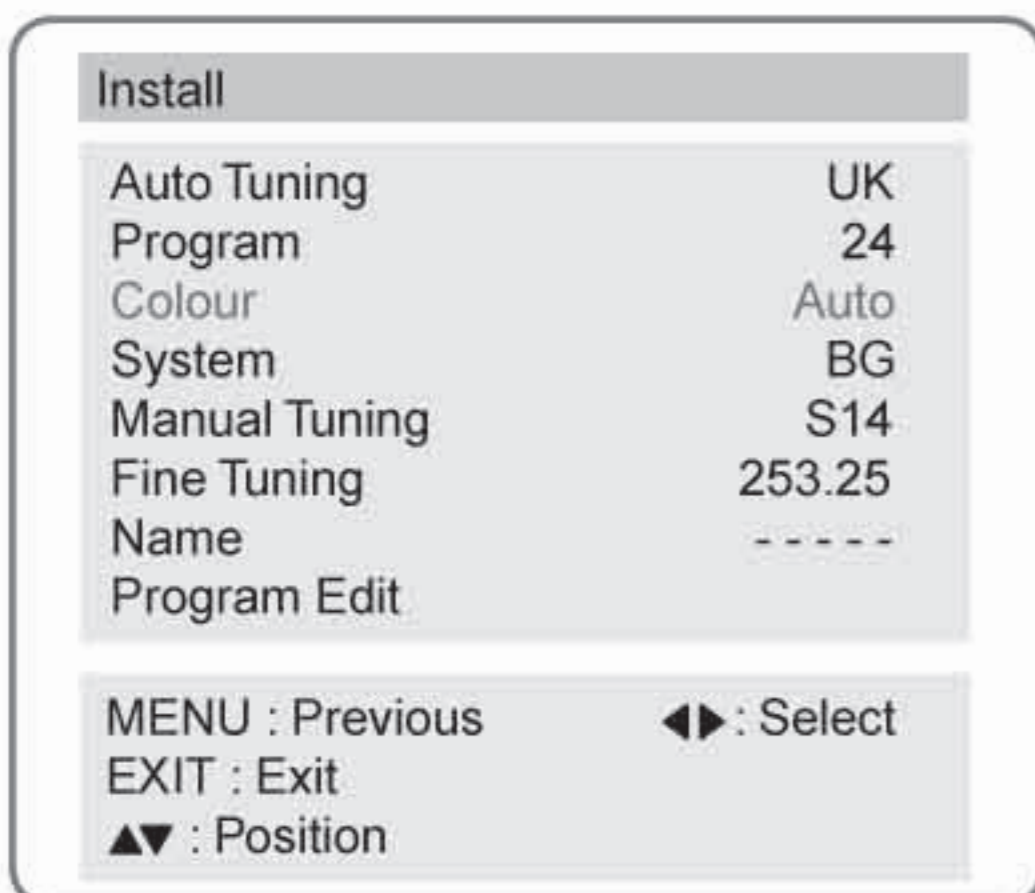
Install

| | |
|---|---|
| Auto Tuning | UK |
| Program | 24 |
| Colour | Auto |
| System | BG |
| Manual Tuning | S14 |
| Fine Tuning | 253.25 |
| Name | - - - - - |
| Program Edit | |

MENU : Previous ◀▶: Select
EXIT : Exit
▲▼ : Position